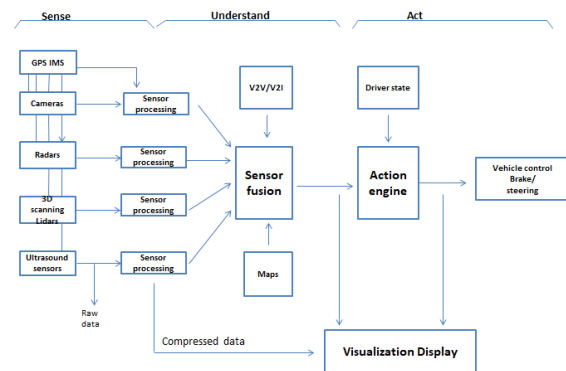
Sense

Understand

Act

GPS IMS

Cameras

Radars

3D scanning Lidars

Ultrasound sensors

Raw data

Sensor processing

Sensor processing

Sensor processing

Sensor processing

V2V/V2I

Sensor fusion

Maps

Driver state

Action engine

Vehicle control Brake/ steering

Compressed data

Visualization Display